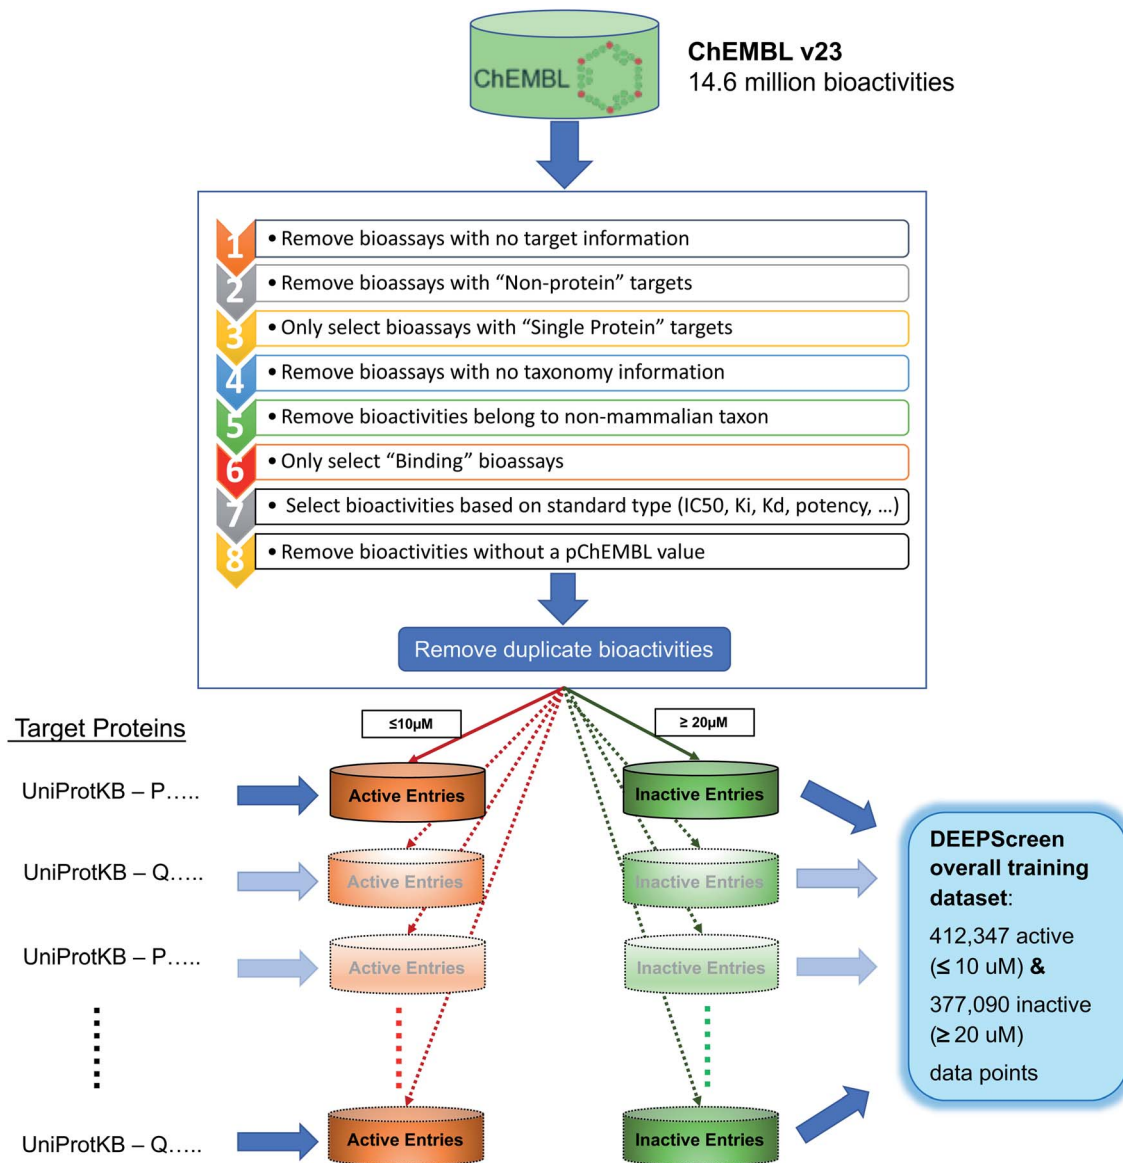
ChEMBL

ChEMBL v23
14.6 million bioactivities

1 • Remove bioassays with no target information
2 • Remove bioassays with "Non-protein" targets
3 • Only select bioassays with "Single Protein" targets
4 • Remove bioassays with no taxonomy information
5 • Remove bioactivities belong to non-mammalian taxon
6 • Only select "Binding" bioassays
7 • Select bioactivities based on standard type (IC50, Ki, Kd, potency, ...)
8 • Remove bioactivities without a pChEMBL value

Remove duplicate bioactivities

Target Proteins

≤10μM

≥ 20μM

UniProtKB – P.....
Active Entries
Inactive Entries

UniProtKB – Q.....
Active Entries
Inactive Entries

UniProtKB – P.....
Active Entries
Inactive Entries

UniProtKB – Q.....
Active Entries
Inactive Entries

DEEPScreen overall training dataset:
412,347 active (≤ 10 uM) &
377,090 inactive (≥ 20 uM)
data points